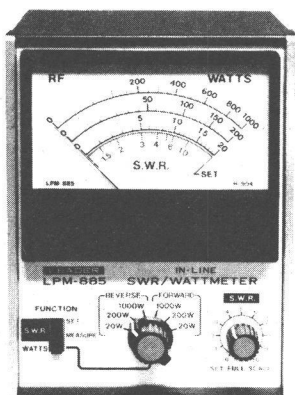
RF
WATTS
200
400
600
800
1000
50
100
150
200
5
10
15
20
1.5
2
3
4
6
10
S.W.R.
SET
LPM 885
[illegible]
LPM-885
IN-LINE
SWR/WATTMETER
FUNCTION
S.W.R.
SET
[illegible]
WATTS
REVERSE
FORWARD
1000W
1000W
200W
200W
20W
20W
S.W.R.
SET FULL SCALE